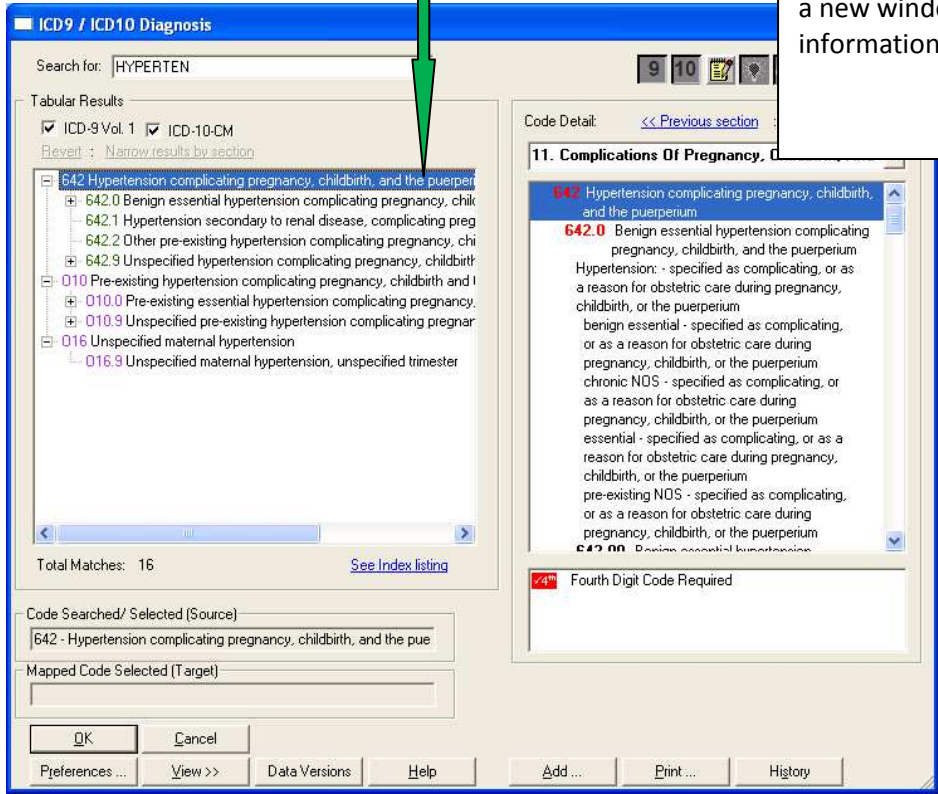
ICD9 / ICD10 Diagnosis

a new windo
information

Search for: HYPERTEN

9 10

Tabular Results

ICD-9 Vol. 1 ICD-10-CM

Revert : Narrow results by section

642 Hypertension complicating pregnancy, childbirth, and the puerperi
642.0 Benign essential hypertension complicating pregnancy, child
642.1 Hypertension secondary to renal disease, complicating preg
642.2 Other pre-existing hypertension complicating pregnancy, chi
642.9 Unspecified hypertension complicating pregnancy, childbirth
O10 Pre-existing hypertension complicating pregnancy, childbirth and t
O10.0 Pre-existing essential hypertension complicating pregnancy,
O10.9 Unspecified pre-existing hypertension complicating pregnar
O16 Unspecified maternal hypertension
O16.9 Unspecified maternal hypertension, unspecified trimester

Total Matches: 16

See Index listing

Code Detail: << Previous section

11. Complications Of Pregnancy, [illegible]

642 Hypertension complicating pregnancy, childbirth, and the puerperium
642.0 Benign essential hypertension complicating pregnancy, childbirth, and the puerperium
Hypertension: - specified as complicating, or as a reason for obstetric care during pregnancy, childbirth, or the puerperium
benign essential - specified as complicating, or as a reason for obstetric care during pregnancy, childbirth, or the puerperium
chronic NOS - specified as complicating, or as a reason for obstetric care during pregnancy, childbirth, or the puerperium
essential - specified as complicating, or as a reason for obstetric care during pregnancy, childbirth, or the puerperium
pre-existing NOS - specified as complicating, or as a reason for obstetric care during pregnancy, childbirth, or the puerperium
642.00 Benign essential hypertension

4th Fourth Digit Code Required

Code Searched/ Selected (Source)
642 - Hypertension complicating pregnancy, childbirth, and the pue

Mapped Code Selected (Target)

OK
Cancel
Preferences ...
View >>
Data Versions
Help
Add ...
Print ...
History